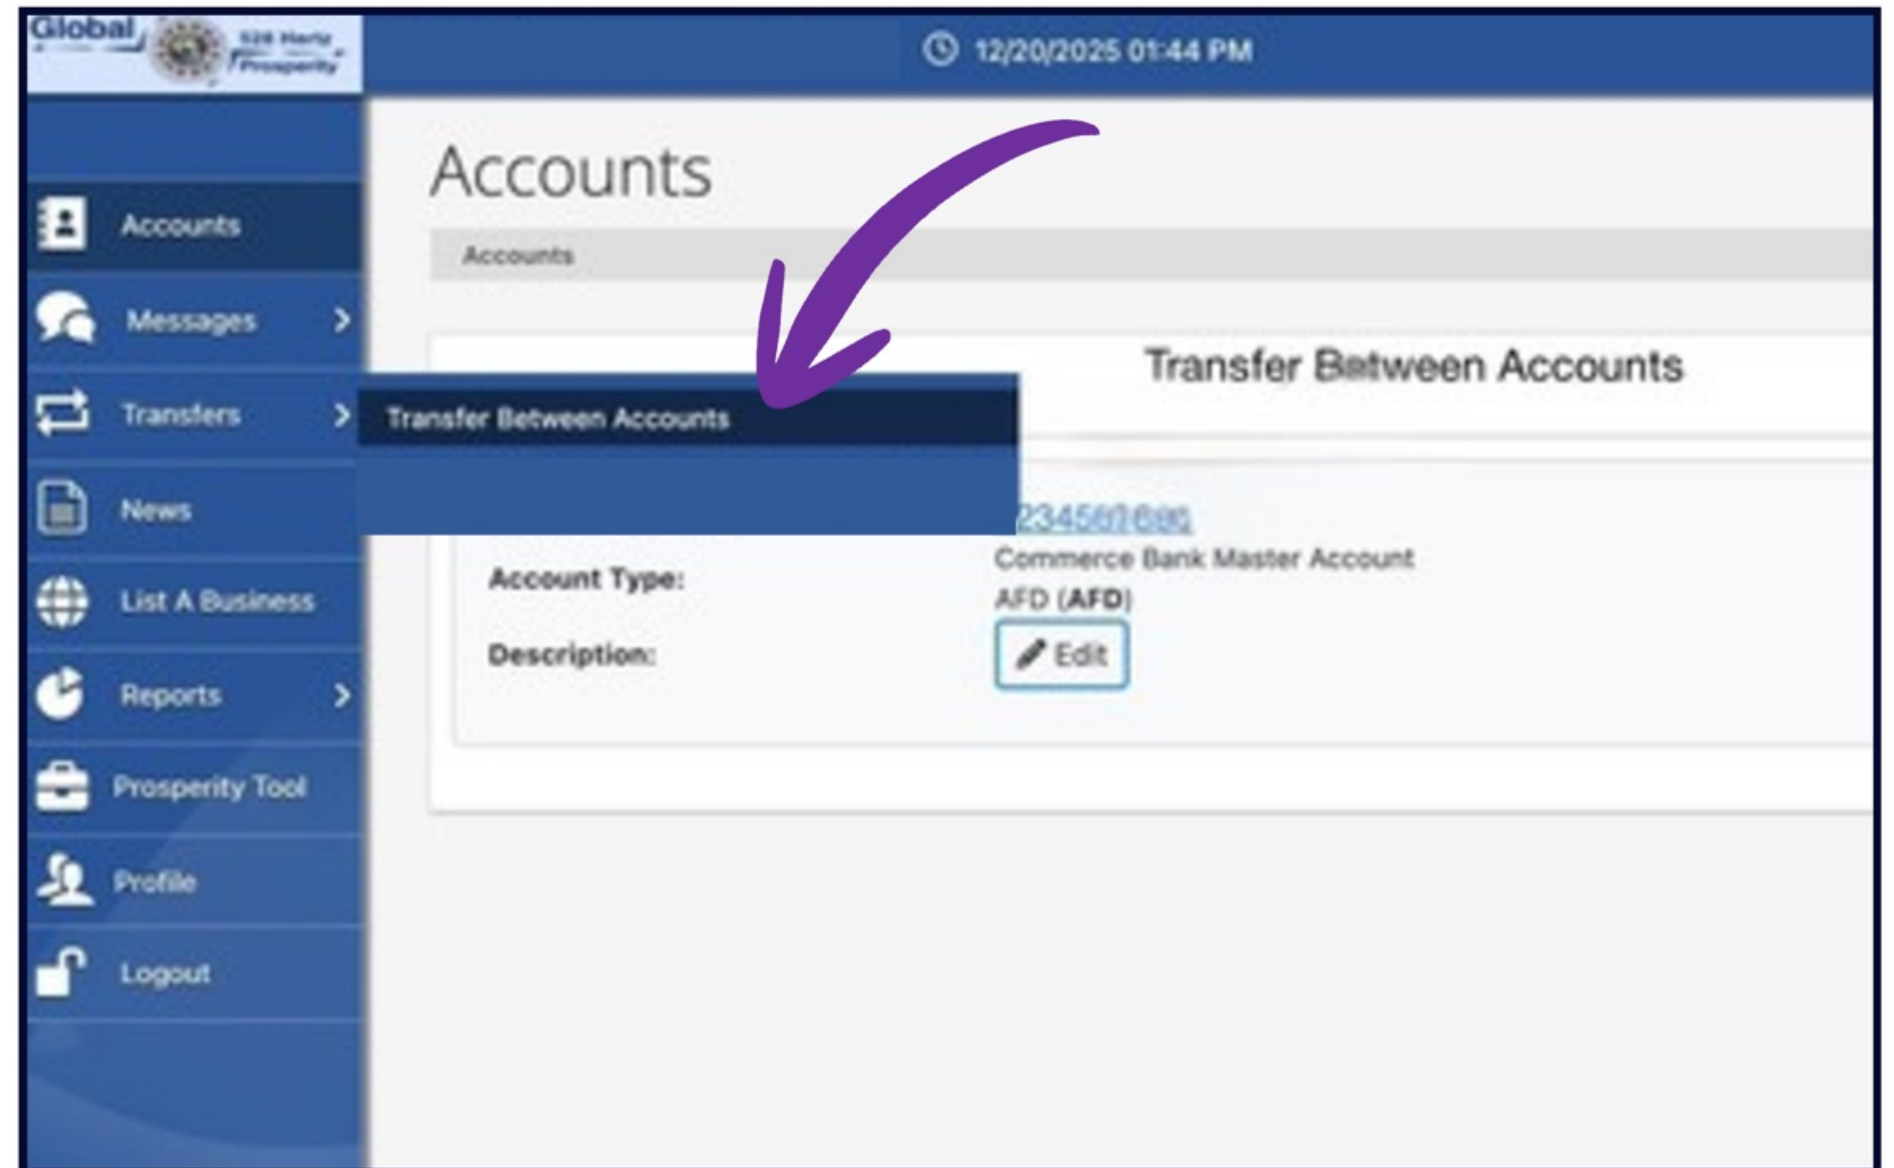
Global 528 Hertz Prosperity

12/20/2025 01:44 PM

Accounts
Messages
Transfers
News
List A Business
Reports
Prosperity Tool
Profile
Logout

Transfer Between Accounts

Accounts

Accounts

Transfer Between Accounts

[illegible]23456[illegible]

Account Type: Commerce Bank Master Account
AFD (AFD)

Description: Edit